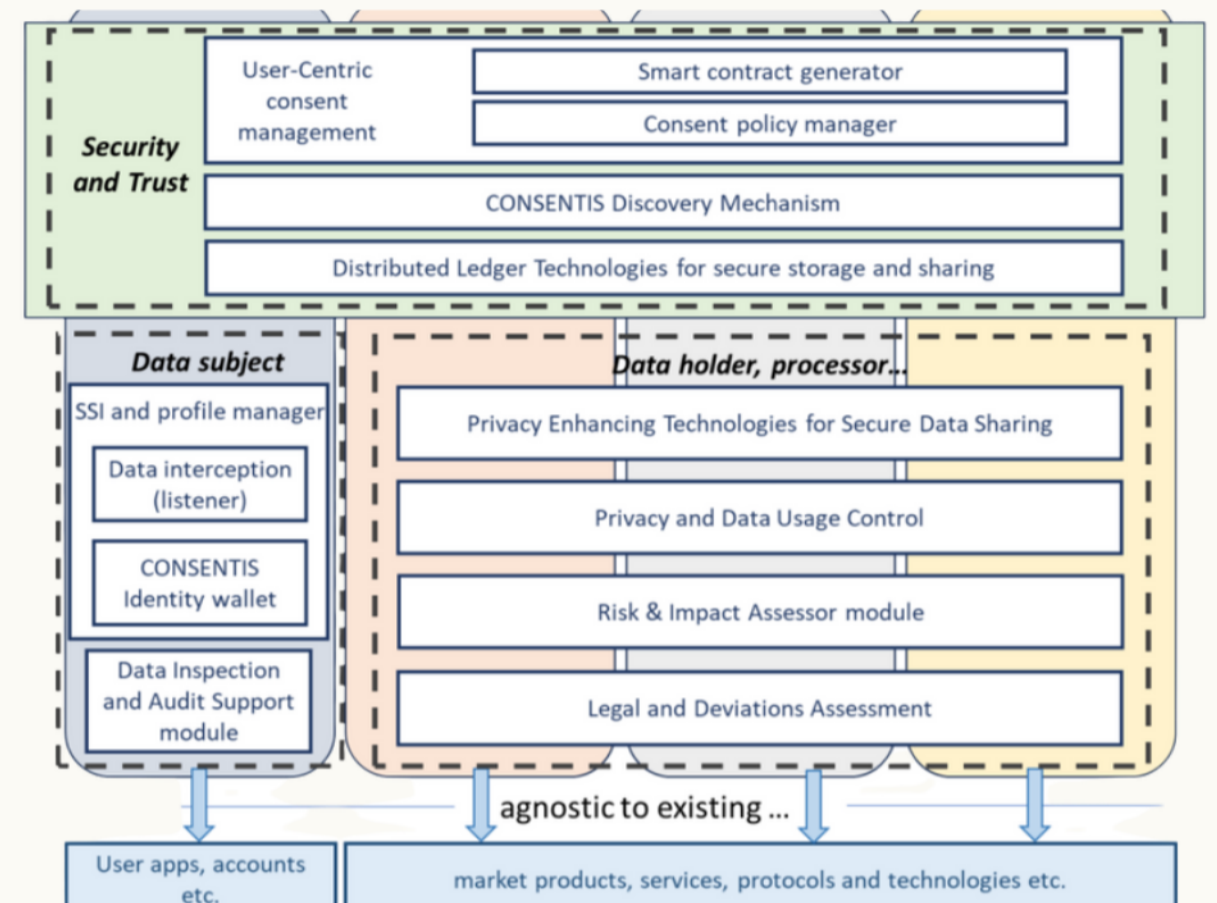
Security and Trust

User-Centric consent management

Smart contract generator

Consent policy manager

CONSENTIS Discovery Mechanism

Distributed Ledger Technologies for secure storage and sharing

Data subject

SSI and profile manager

Data interception (listener)

CONSENTIS Identity wallet

Data Inspection and Audit Support module

Data holder, processor...

Privacy Enhancing Technologies for Secure Data Sharing

Privacy and Data Usage Control

Risk & Impact Assessor module

Legal and Deviations Assessment

agnostic to existing ...

User apps, accounts etc.

market products, services, protocols and technologies etc.